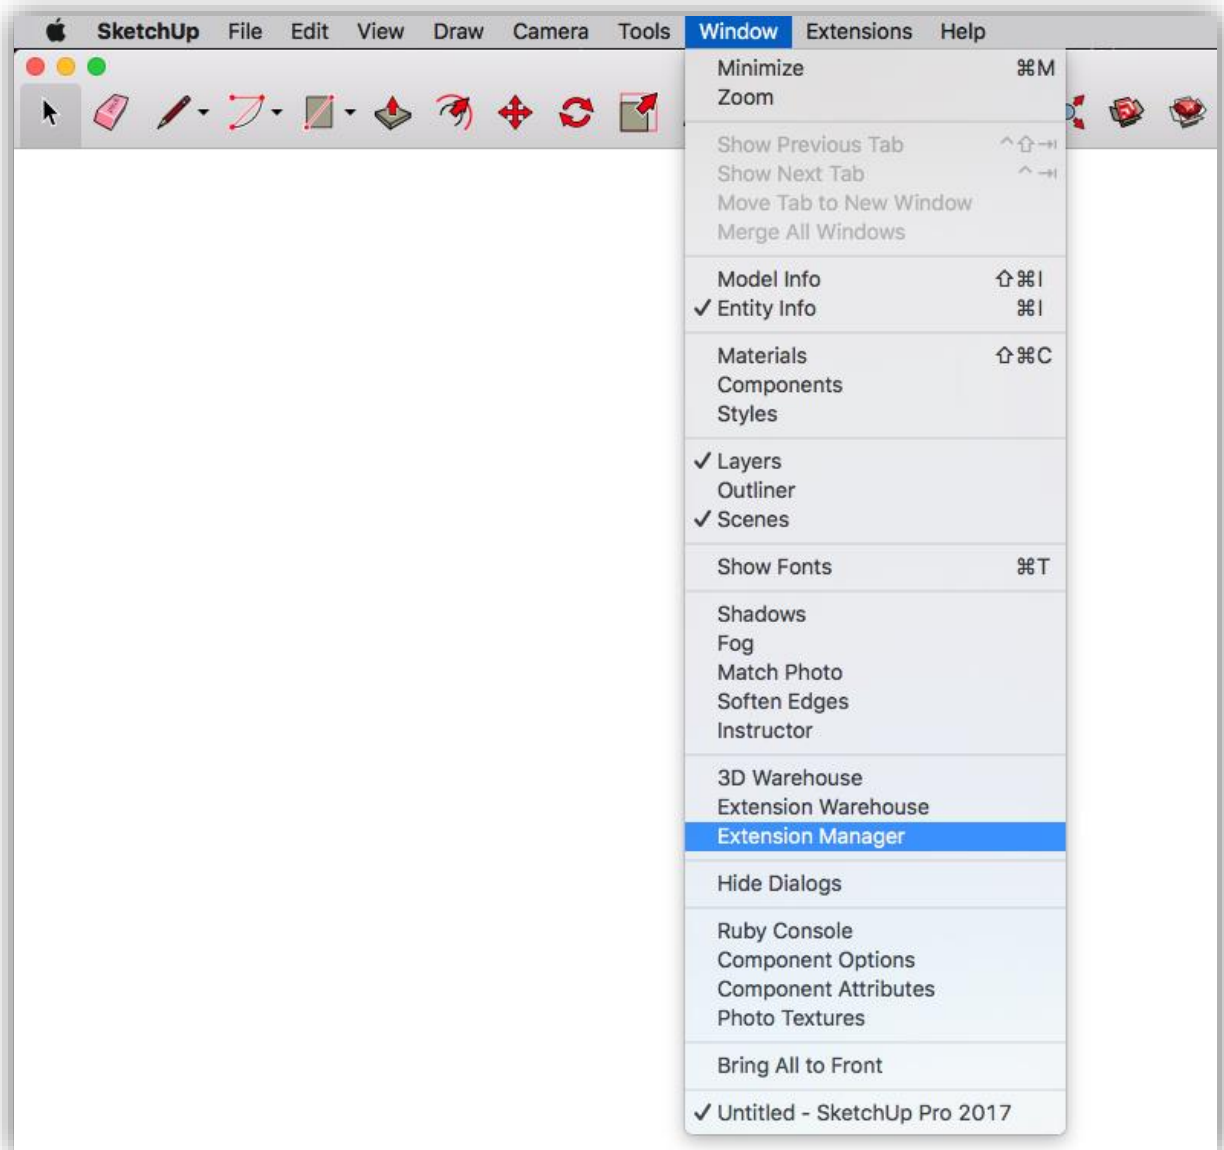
SketchUp File Edit View Draw Camera Tools Window Extensions Help

Minimize ⌘M
Zoom

Show Previous Tab ^⇧⇥
Show Next Tab ^⇥
Move Tab to New Window
Merge All Windows

Model Info ⇧⌘I
✓ Entity Info ⌘I

Materials ⇧⌘C
Components
Styles

✓ Layers
Outliner
✓ Scenes

Show Fonts ⌘T

Shadows
Fog
Match Photo
Soften Edges
Instructor

3D Warehouse
Extension Warehouse
Extension Manager

Hide Dialogs

Ruby Console
Component Options
Component Attributes
Photo Textures

Bring All to Front

✓ Untitled - SketchUp Pro 2017